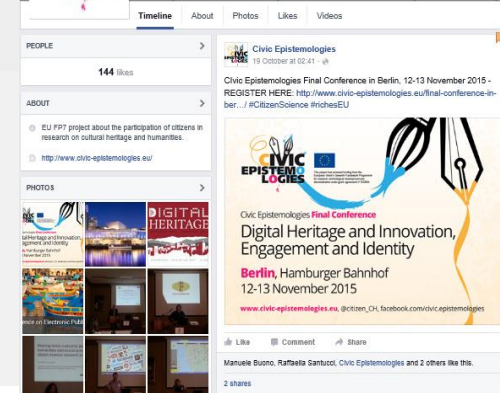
Timeline About Photos Likes Videos

PEOPLE

144 likes

ABOUT

EU FP7 project about the participation of citizens in research on cultural heritage and humanities.

http://www.civic-epistemologies.eu/

PHOTOS

DIGITAL HERITAGE

Civic Epistemologies
19 October at 02:41

Civic Epistemologies Final Conference in Berlin, 12-13 November 2015 - REGISTER HERE: http://www.civic-epistemologies.eu/final-conference-in-ber.../ #CitizenScience #richesEU

CIVIC EPISTEMOLOGIES

Civic Epistemologies Final Conference

Digital Heritage and Innovation, Engagement and Identity

Berlin, Hamburger Bahnhof
12-13 November 2015

www.civic-epistemologies.eu, @citizen_CH, facebook.com/civic.epistemologies

Like Comment Share

Manuele Buono, Raffaella Santucci, Civic Epistemologies and 2 others like this.

2 shares